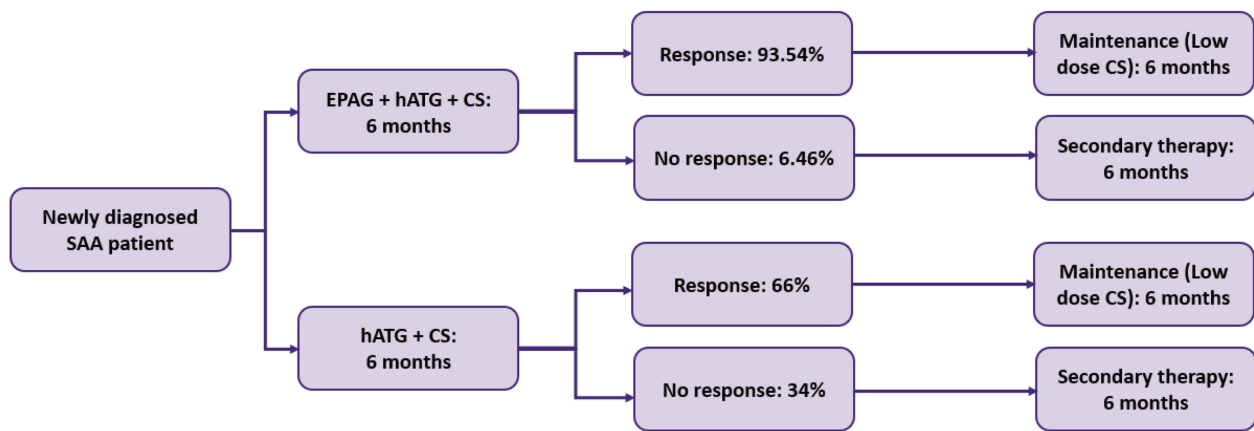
Newly diagnosed SAA patient

EPAG + hATG + CS: 6 months

Response: 93.54%

Maintenance (Low dose CS): 6 months

No response: 6.46%

Secondary therapy: 6 months

hATG + CS: 6 months

Response: 66%

Maintenance (Low dose CS): 6 months

No response: 34%

Secondary therapy: 6 months